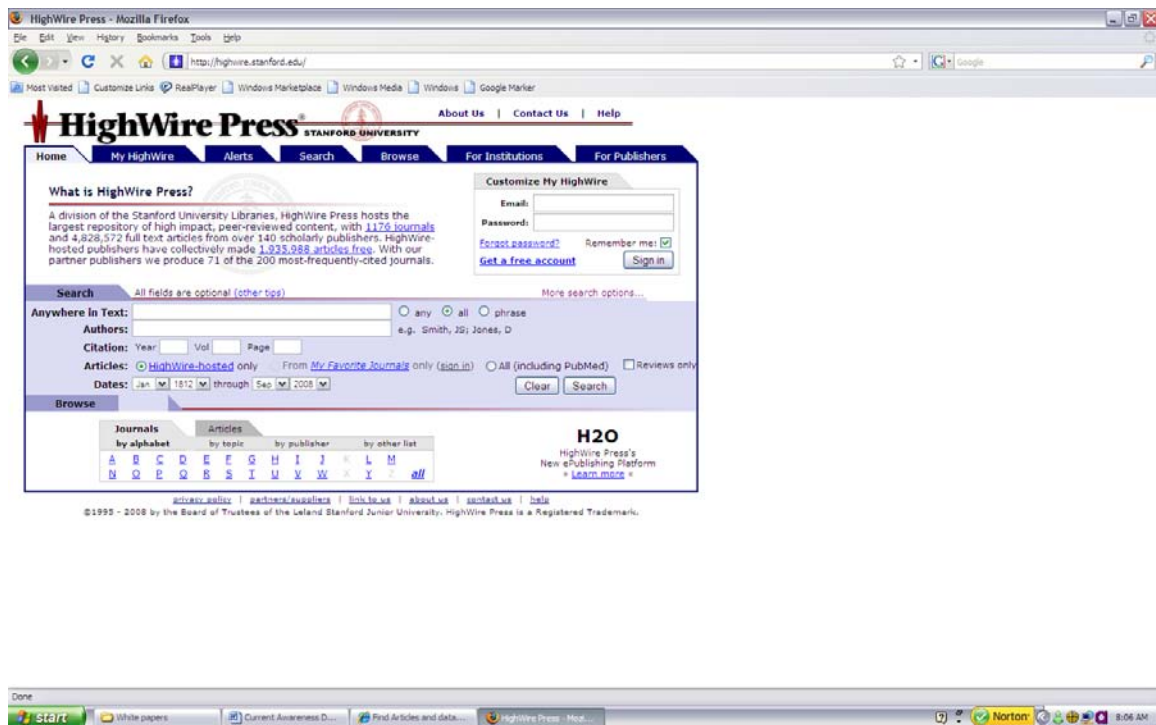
HighWire Press - Mozilla Firefox

File Edit View History Bookmarks Tools Help

http://highwire.stanford.edu/

Google

Most Visited Customize Links RealPlayer Windows Marketplace Windows Media Windows Google Marker

HighWire Press® STANFORD UNIVERSITY

About Us | Contact Us | Help

Home My HighWire Alerts Search Browse For Institutions For Publishers

What is HighWire Press?

A division of the Stanford University Libraries, HighWire Press hosts the largest repository of high impact, peer-reviewed content, with 1176 journals and 4,828,572 full text articles from over 140 scholarly publishers. HighWire-hosted publishers have collectively made 1,935,988 articles free. With our partner publishers we produce 71 of the 200 most-frequently-cited journals.

Customize My HighWire

Email:

Password:

Forgot password? Remember me:

Get a free account Sign in

Search All fields are optional (other tips) More search options...

Anywhere in Text: any all phrase

Authors: e.g. Smith, JS; Jones, D

Citation: Year Vol Page

Articles: HighWire-hosted only From My Favorite Journals only (sign in) All (including PubMed) Reviews only

Dates: Jan 1812 through Sep 2008

Clear Search

Browse

Journals Articles

by alphabet by topic by publisher by other list

A B C D E F G H I J K L M
N O P Q R S T U V W X Y Z all

H2O

HighWire Press's New ePublishing Platform » Learn more «

privacy policy | partners/suppliers | link to us | about us | contact us | help

©1995 - 2008 by the Board of Trustees of the Leland Stanford Junior University. HighWire Press is a Registered Trademark.

Done

start White papers Current Awareness D... Find Articles and data... HighWire Press - Moz...

Norton 8:06 AM